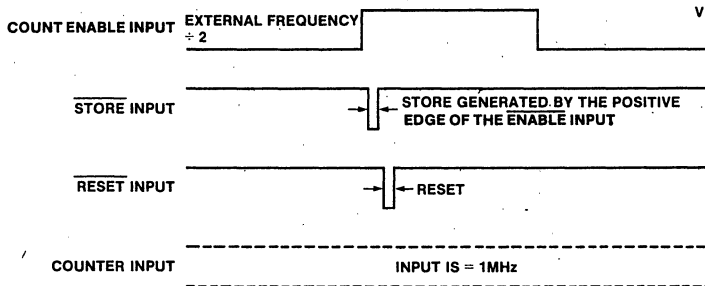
COUNT ENABLE INPUT EXTERNAL FREQUENCY $\div 2$

V

$\overline{\text{STORE}}$ INPUT

STORE GENERATED BY THE POSITIVE EDGE OF THE $\overline{\text{ENABLE}}$ INPUT

$\overline{\text{RESET}}$ INPUT

RESET

COUNTER INPUT

INPUT IS = 1MHz